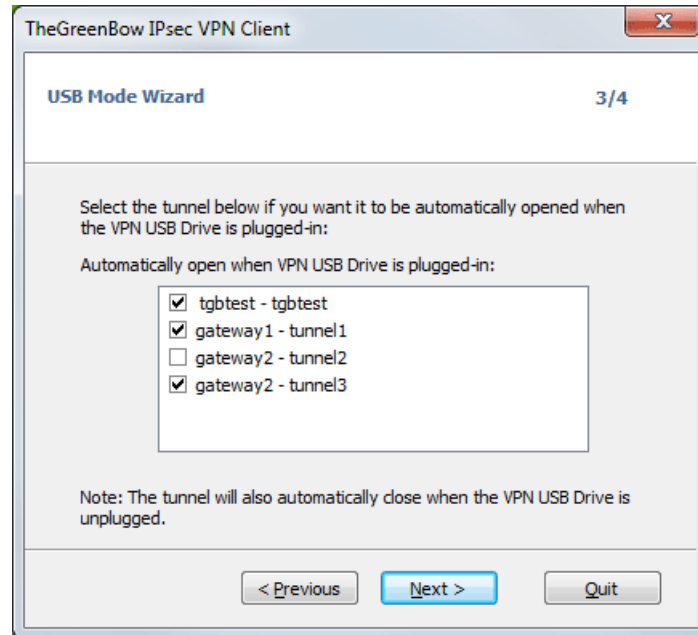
TheGreenBow IPsec VPN Client

USB Mode Wizard

3/4

Select the tunnel below if you want it to be automatically opened when the VPN USB Drive is plugged-in:

Automatically open when VPN USB Drive is plugged-in:

☑ tgbtest - tgbtest
☑ gateway1 - tunnel1
☐ gateway2 - tunnel2
☑ gateway2 - tunnel3

Note: The tunnel will also automatically close when the VPN USB Drive is unplugged.

< Previous

Next >

Quit